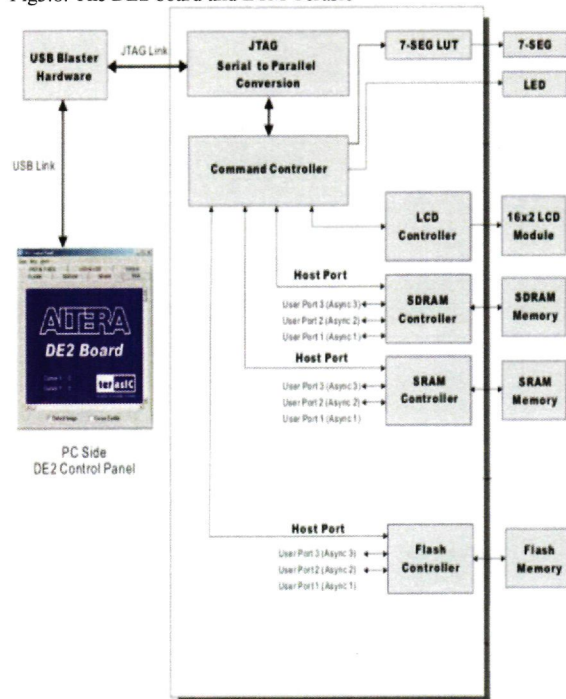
USB Blaster Hardware

JTAG Link

JTAG Serial to Parallel Conversion

7-SEG LUT

7-SEG

LED

USB Link

Command Controller

LCD Controller

16x2 LCD Module

Host Port

User Port 3 (Async 3)
User Port 2 (Async 2)
User Port 1 (Async 1)

SDRAM Controller

SDRAM Memory

Host Port

User Port 3 (Async 3)
User Port 2 (Async 2)
User Port 1 (Async 1)

SRAM Controller

SRAM Memory

ALTERA

DE2 Board

terasIC

PC Side
DE2 Control Panel

Host Port

User Port 3 (Async 3)
User Port 2 (Async 2)
User Port 1 (Async 1)

Flash Controller

Flash Memory